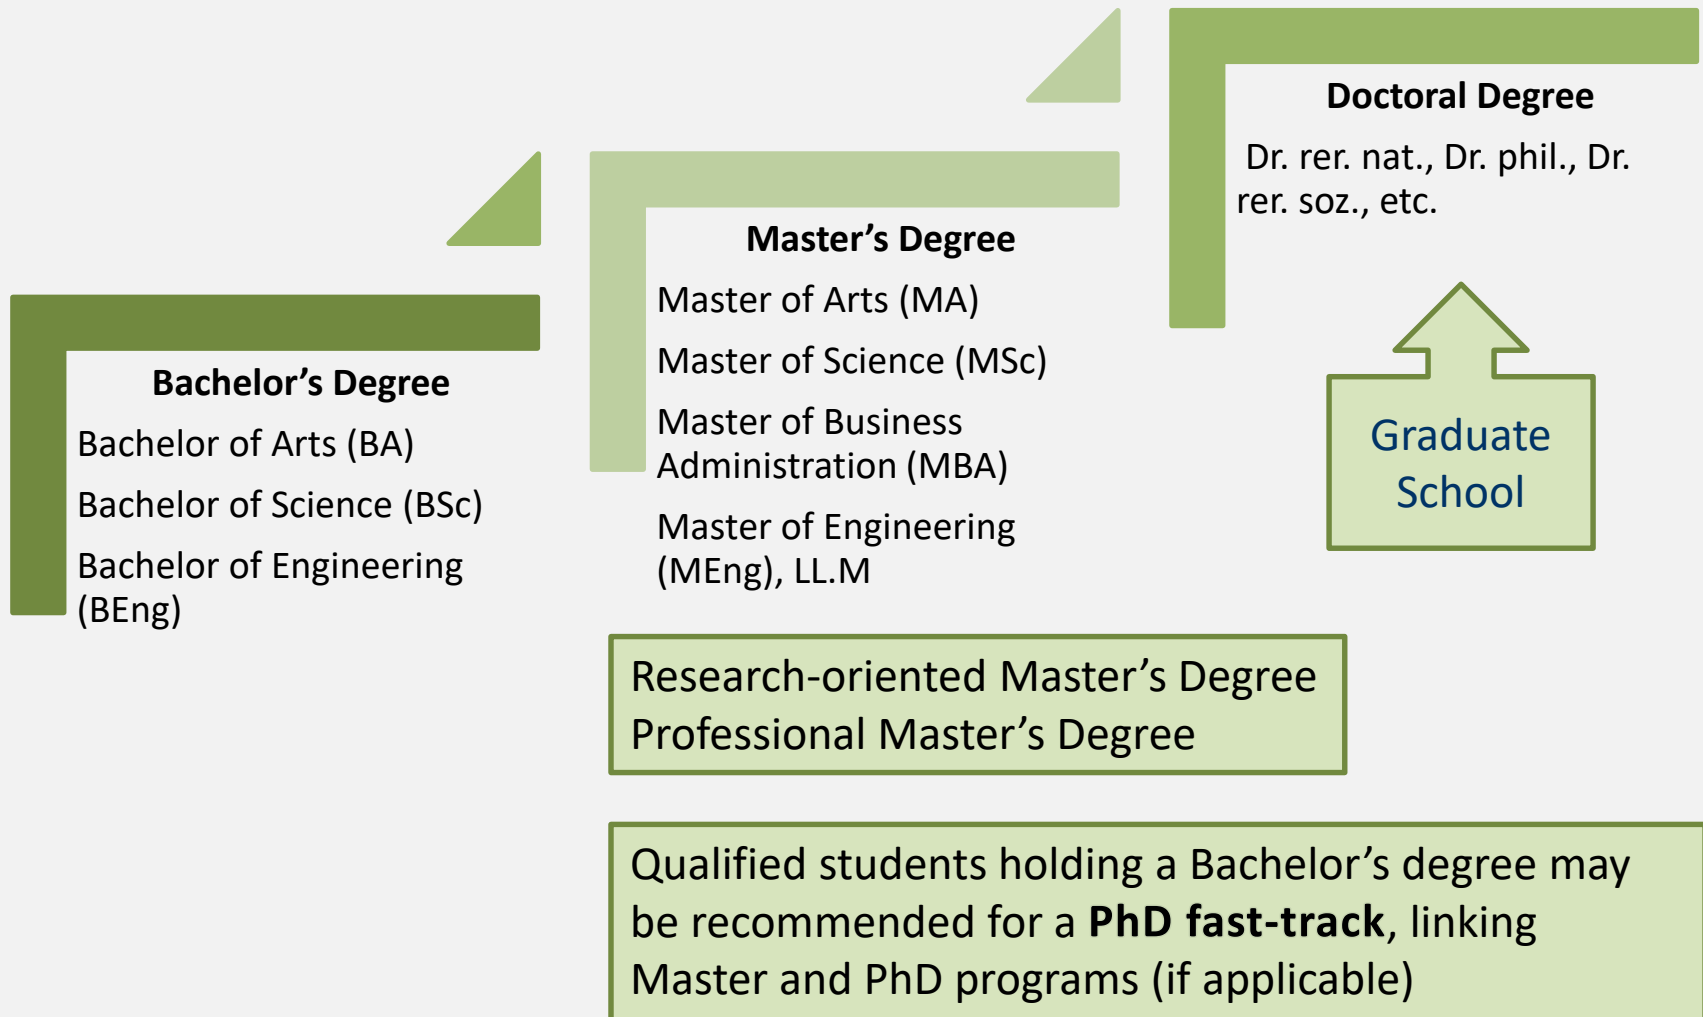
Doctoral Degree

Dr. rer. nat., Dr. phil., Dr. rer. soz., etc.

Master's Degree

Master of Arts (MA)

Master of Science (MSc)

Master of Business Administration (MBA)

Master of Engineering (MEng), LL.M

Bachelor's Degree

Bachelor of Arts (BA)

Bachelor of Science (BSc)

Bachelor of Engineering (BEng)

Graduate School

Research-oriented Master's Degree
Professional Master's Degree

Qualified students holding a Bachelor's degree may be recommended for a **PhD fast-track**, linking Master and PhD programs (if applicable)